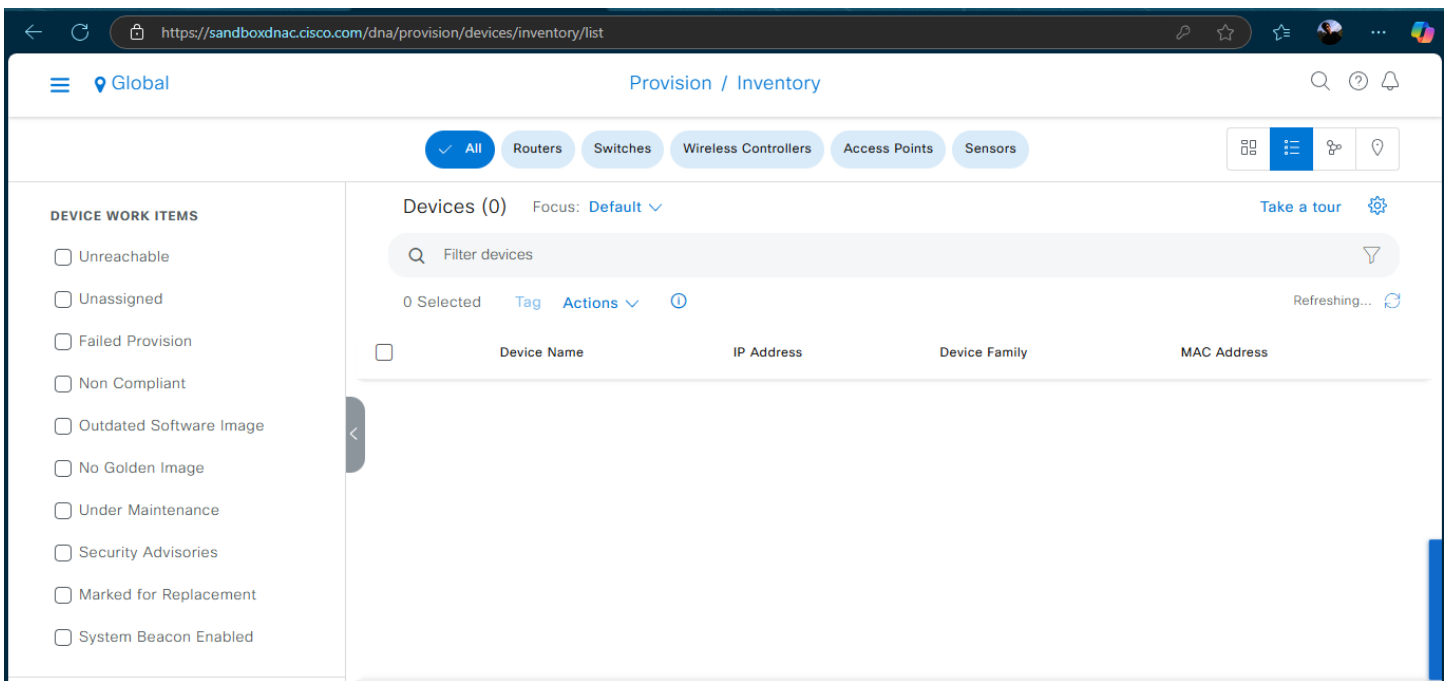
https://sandboxdnac.cisco.com/dna/provision/devices/inventory/list

Global

Provision / Inventory

All Routers Switches Wireless Controllers Access Points Sensors

DEVICE WORK ITEMS

Unreachable

Unassigned

Failed Provision

Non Compliant

Outdated Software Image

No Golden Image

Under Maintenance

Security Advisories

Marked for Replacement

System Beacon Enabled

Devices (0) Focus: Default

Take a tour

Filter devices

0 Selected Tag Actions

Refreshing...

| | Device Name | IP Address | Device Family | MAC Address |
|---|---|---|---|---|